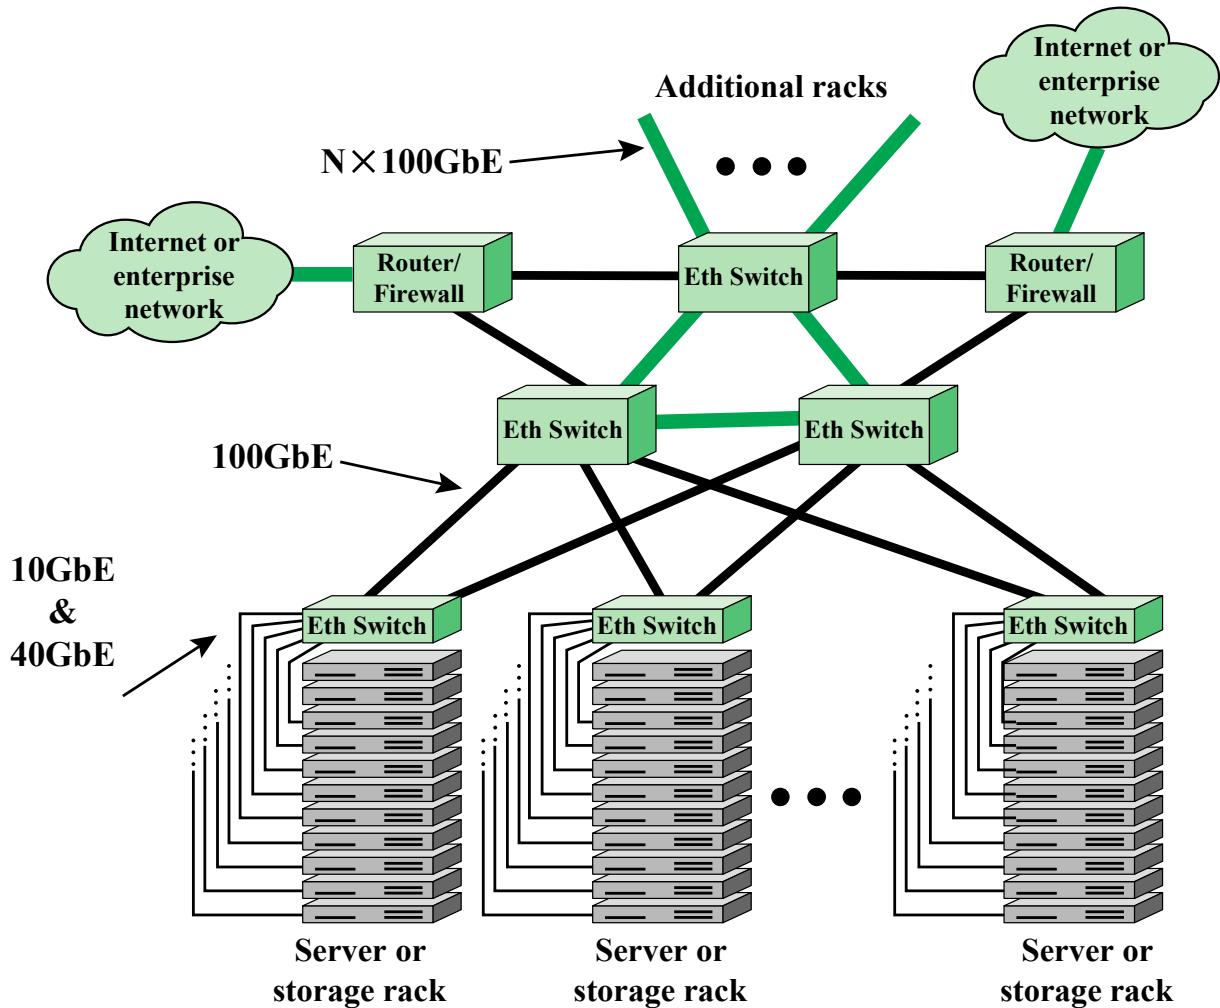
Additional racks

Internet or enterprise network

N×100GbE

Internet or enterprise network

Router/ Firewall

Eth Switch

Router/ Firewall

Eth Switch

Eth Switch

100GbE

10GbE & 40GbE

Eth Switch

Eth Switch

Eth Switch

Server or storage rack

Server or storage rack

Server or storage rack